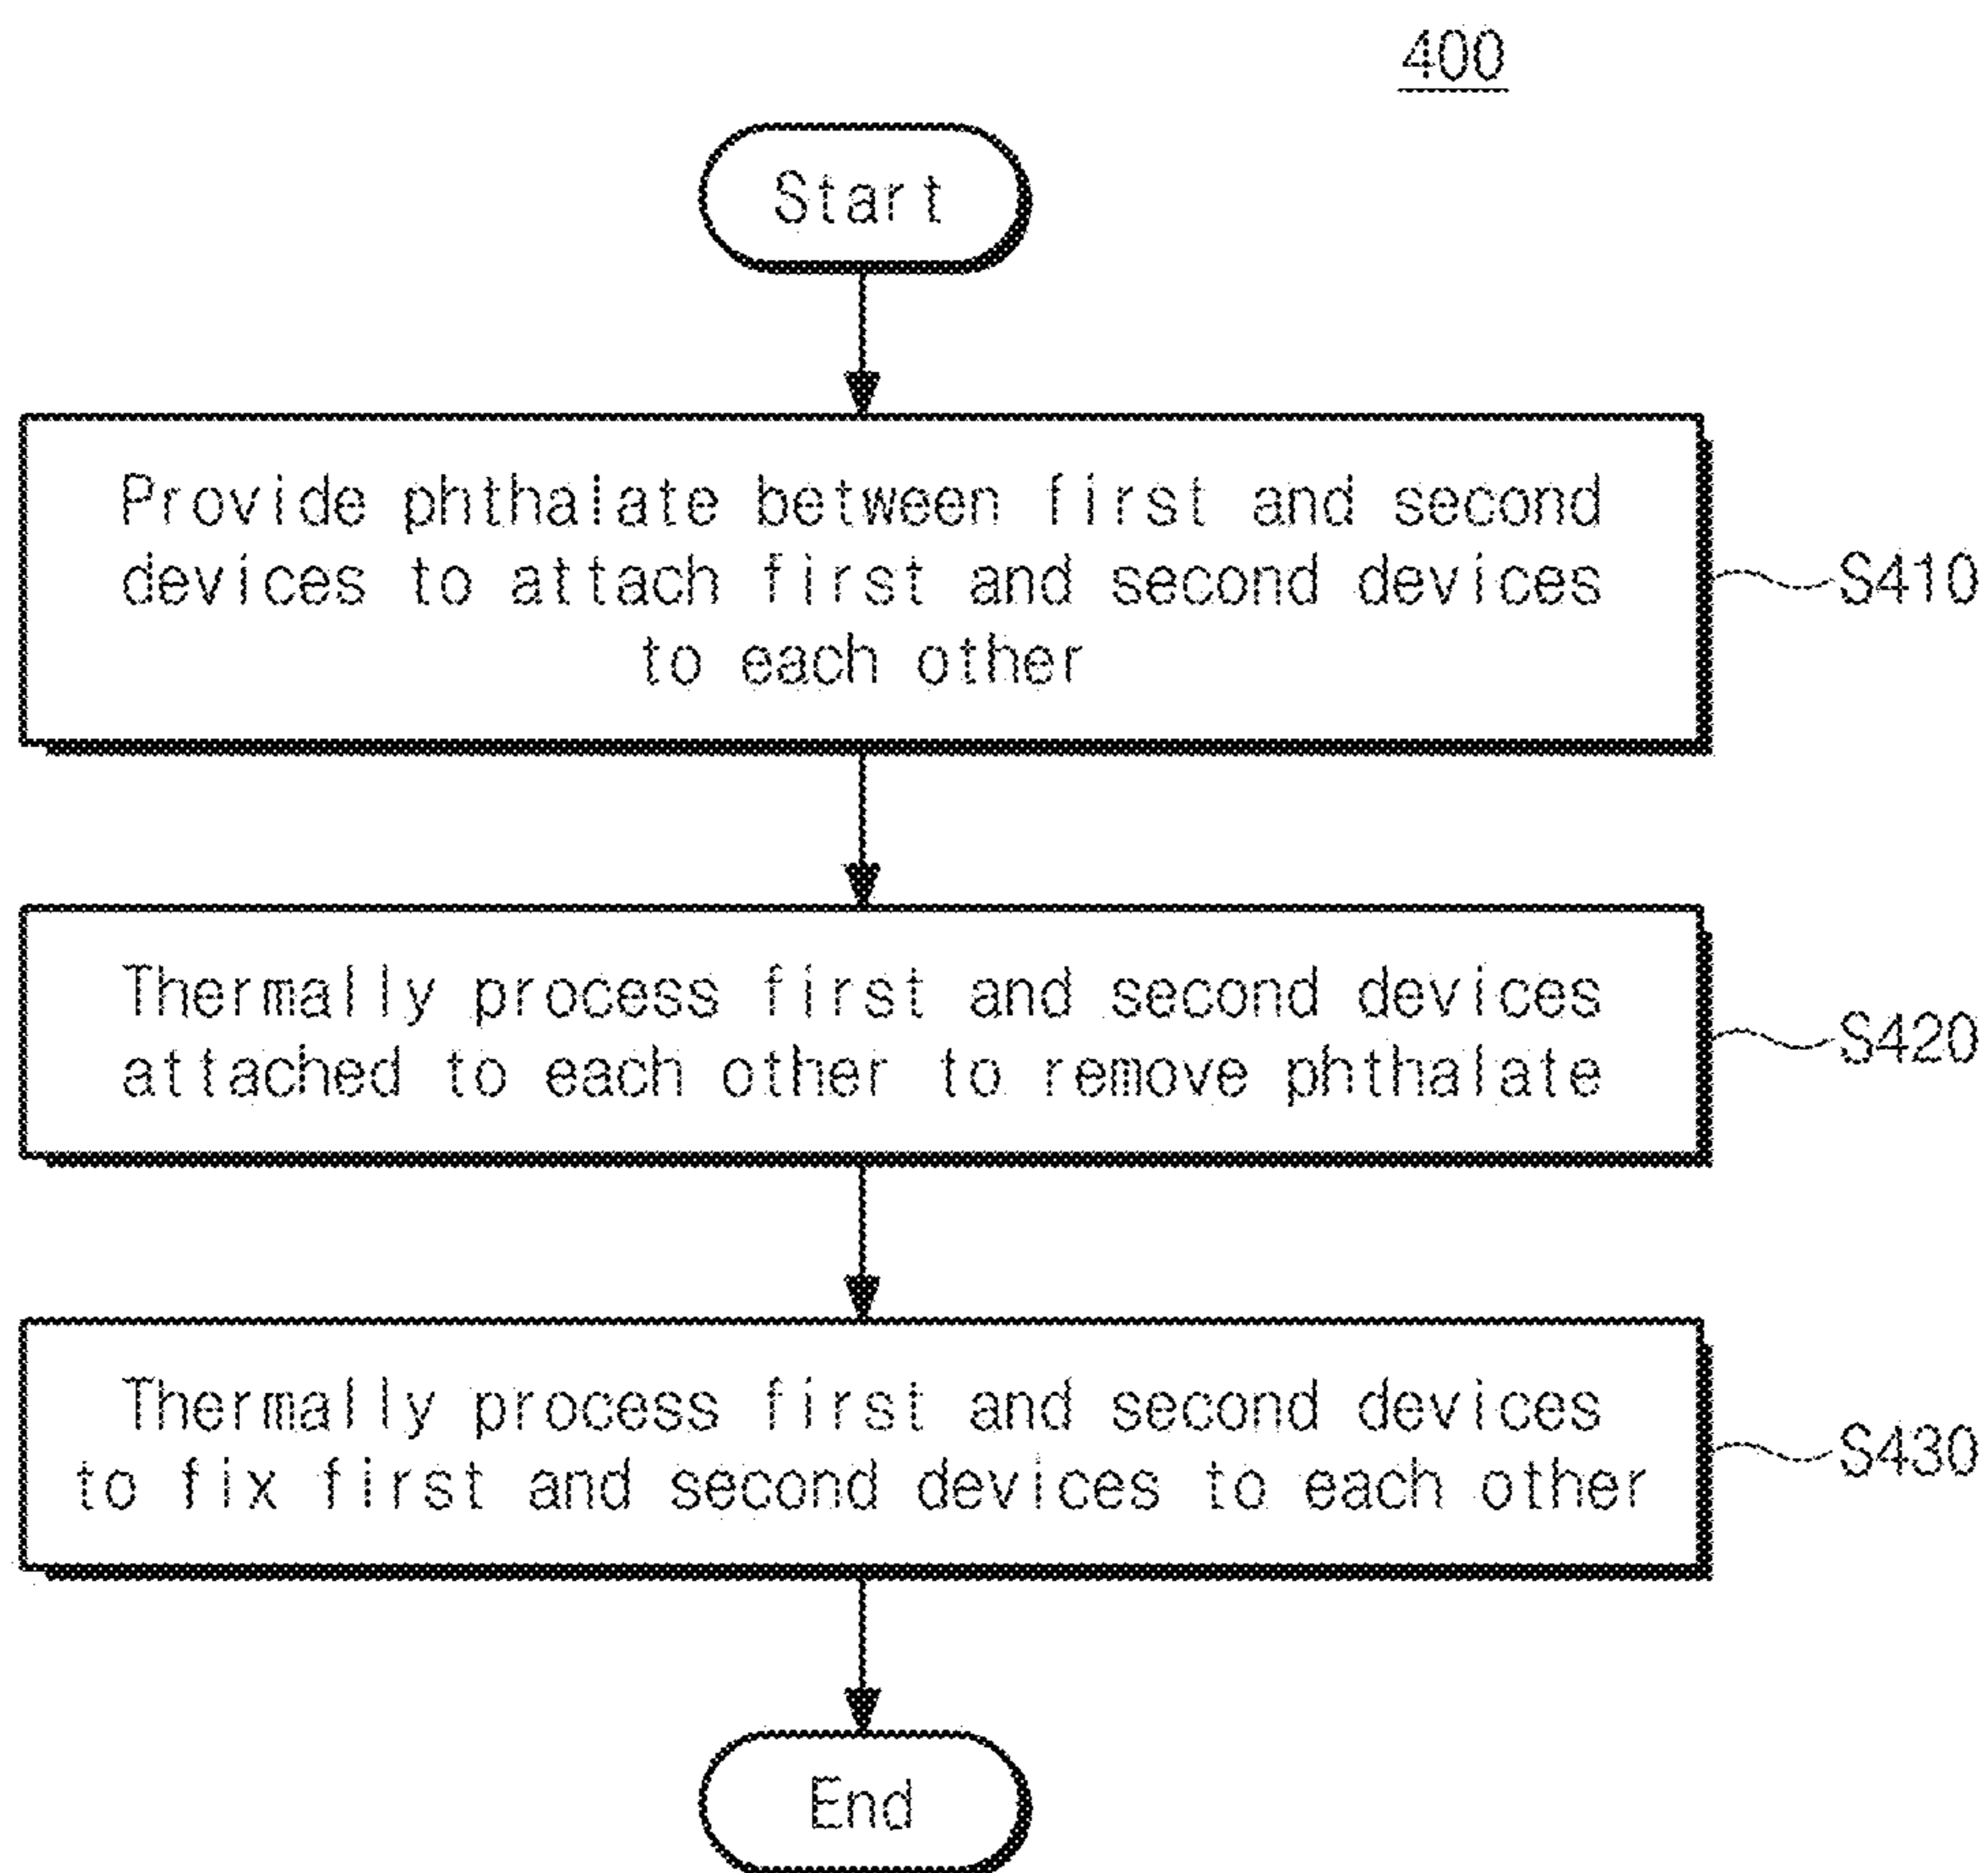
400

Start

Provide phthalate between first and second devices to attach first and second devices to each other

S410

Thermally process first and second devices attached to each other to remove phthalate

S420

Thermally process first and second devices to fix first and second devices to each other

S430

End